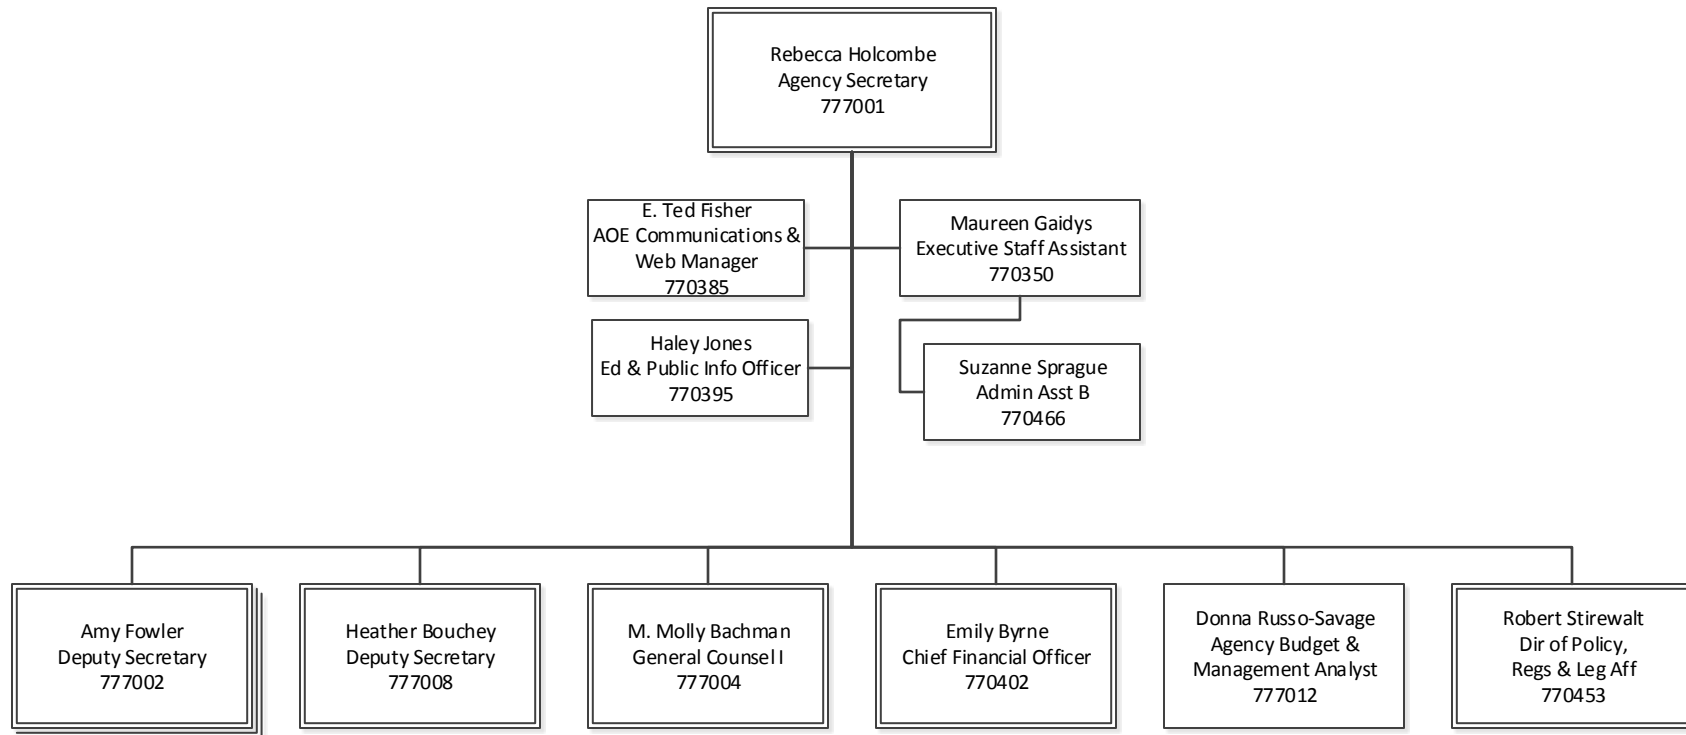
Rebecca Holcombe
Agency Secretary
777001

E. Ted Fisher
AOE Communications & Web Manager
770385

Maureen Gaidys
Executive Staff Assistant
770350

Haley Jones
Ed & Public Info Officer
770395

Suzanne Sprague
Admin Asst B
770466

Amy Fowler
Deputy Secretary
777002

Heather Bouchey
Deputy Secretary
777008

M. Molly Bachman
General Counsel I
777004

Emily Byrne
Chief Financial Officer
770402

Donna Russo-Savage
Agency Budget & Management Analyst
777012

Robert Stirewalt
Dir of Policy, Regs & Leg Aff
770453